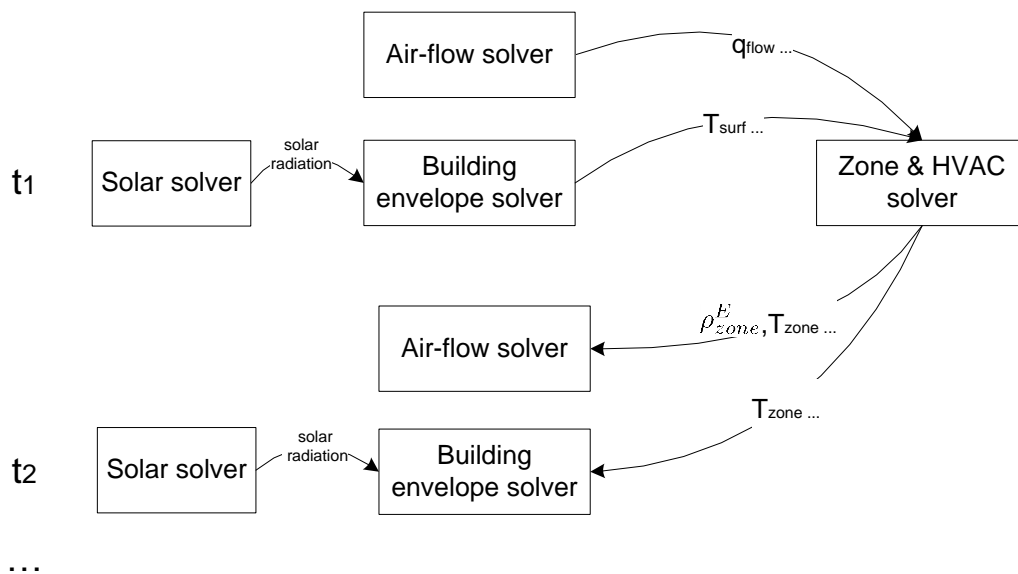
Air-flow solver

$q_{flow}$ ...

$T_{surf}$ ...

$t_1$

Solar solver

solar radiation

Building envelope solver

Zone & HVAC solver

$\rho^{E}_{zone}$, $T_{zone}$ ...

Air-flow solver

$T_{zone}$ ...

$t_2$

Solar solver

solar radiation

Building envelope solver

...